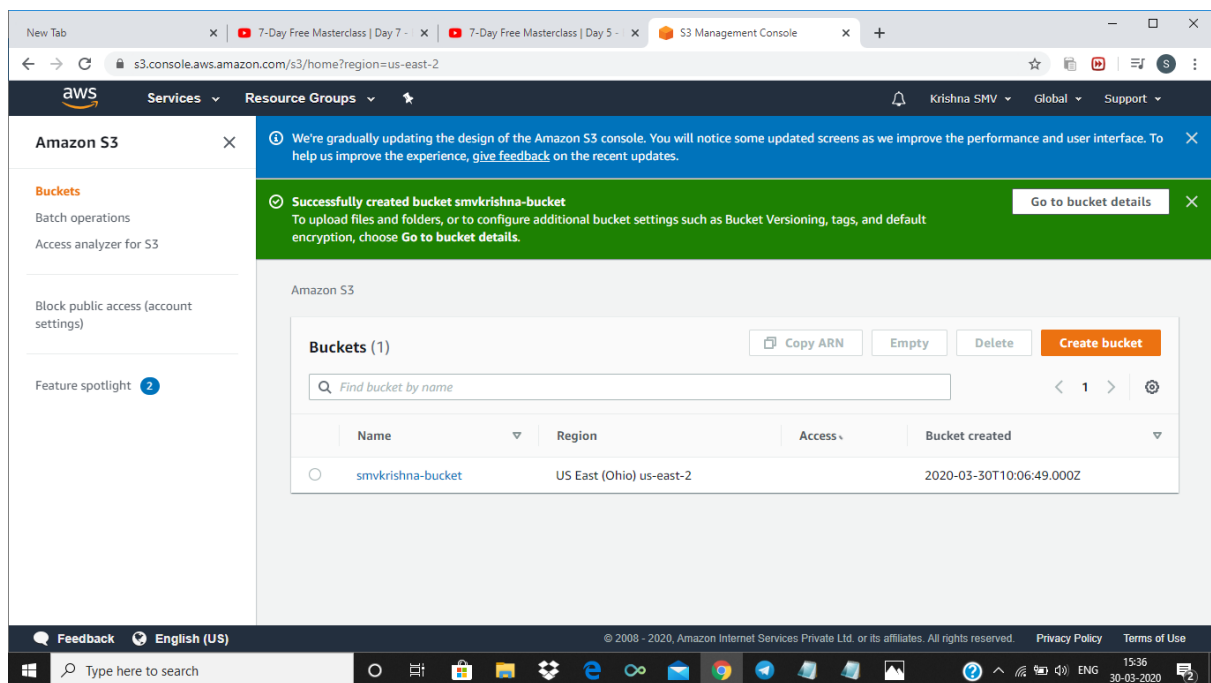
New Tab
7-Day Free Masterclass | Day 7 -
7-Day Free Masterclass | Day 5 -
S3 Management Console
s3.console.aws.amazon.com/s3/home?region=us-east-2

aws Services Resource Groups Krishna SMV Global Support

Amazon S3

Buckets
Batch operations
Access analyzer for S3

Block public access (account settings)

Feature spotlight 2

We're gradually updating the design of the Amazon S3 console. You will notice some updated screens as we improve the performance and user interface. To help us improve the experience, give feedback on the recent updates.

Successfully created bucket smvkrishna-bucket
To upload files and folders, or to configure additional bucket settings such as Bucket Versioning, tags, and default encryption, choose Go to bucket details.

Go to bucket details

Amazon S3

Buckets (1)

Copy ARN Empty Delete Create bucket

Find bucket by name

1

| Name | Region | Access | Bucket created |
|---|---|---|---|
| smvkrishna-bucket | US East (Ohio) us-east-2 | | 2020-03-30T10:06:49.000Z |

Feedback English (US)
© 2008 - 2020, Amazon Internet Services Private Ltd. or its affiliates. All rights reserved. Privacy Policy Terms of Use

Type here to search
ENG 15:36 30-03-2020